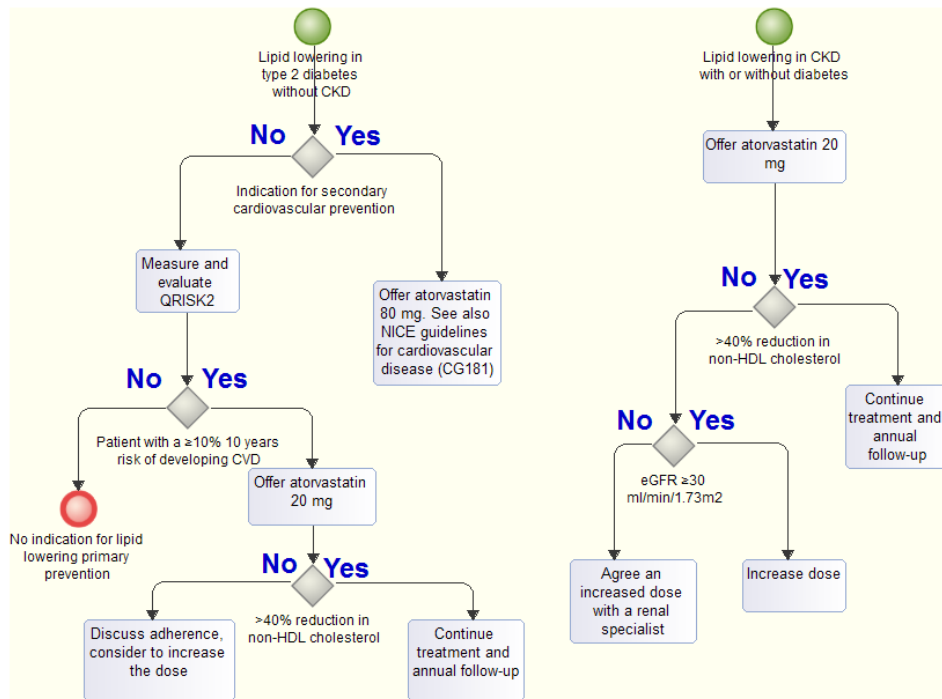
Lipid lowering in type 2 diabetes without CKD

No Yes

Indication for secondary cardiovascular prevention

Measure and evaluate QRISK2

Offer atorvastatin 80 mg. See also NICE guidelines for cardiovascular disease (CG181)

No Yes

Patient with a ≥10% 10 years risk of developing CVD

No indication for lipid lowering primary prevention

Offer atorvastatin 20 mg

No Yes

>40% reduction in non-HDL cholesterol

Discuss adherence, consider to increase the dose

Continue treatment and annual follow-up

Lipid lowering in CKD with or without diabetes

Offer atorvastatin 20 mg

No Yes

>40% reduction in non-HDL cholesterol

Continue treatment and annual follow-up

No Yes

eGFR ≥30 ml/min/1.73m2

Agree an increased dose with a renal specialist

Increase dose